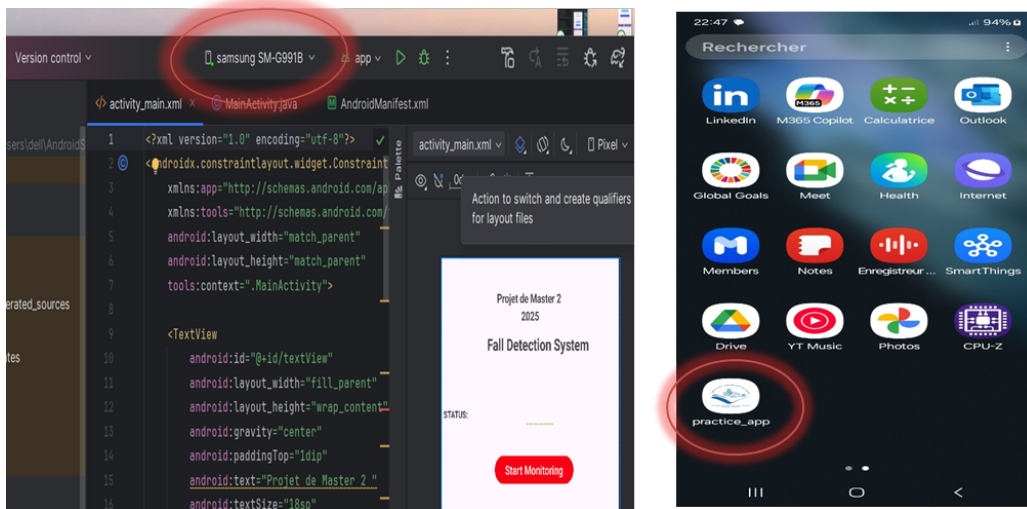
Version control

samsung SM-G991B

app

activity_main.xml

MainActivity.java

AndroidManifest.xml

sers\dell\AndroidS

erated_sources

tes

1 <?xml version="1.0" encoding="utf-8"?>
2 <androidx.constraintlayout.widget.Constraint
3 xmlns:app="http://schemas.android.com/ap
4 xmlns:tools="http://schemas.android.com/
5 android:layout_width="match_parent"
6 android:layout_height="match_parent"
7 tools:context=".MainActivity">
8
9 <TextView
10 android:id="@+id/textView"
11 android:layout_width="fill_parent"
12 android:layout_height="wrap_content"
13 android:gravity="center"
14 android:paddingTop="1dip"
15 android:text="Projet de Master 2 "
16 android:textSize="18sp"

Palette

activity_main.xml

Pixel

Action to switch and create qualifiers for layout files

Projet de Master 2
2025

Fall Detection System

STATUS:

Start Monitoring

22:47

94%

Rechercher

LinkedIn

M365 Copilot

Calculatrice

Outlook

Global Goals

Meet

Health

Internet

Members

Notes

Enregistreur ...

SmartThings

Drive

YT Music

Photos

CPU-Z

practice_app